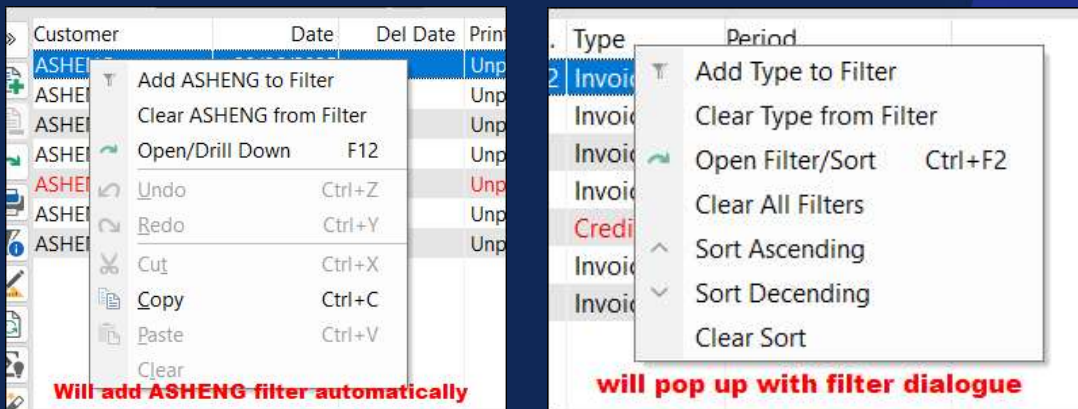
| Customer | Date | Del Date | Print |
|---|---|---|---|
| ASHENG | | | Unp |
| ASHENG | | | Unp |
| ASHENG | | | Unp |
| ASHENG | | | Unp |
| ASHENG | | | Unp |
| ASHENG | | | Unp |
| ASHENG | | | Unp |

Add ASHENG to Filter
Clear ASHENG from Filter
Open/Drill Down F12
Undo Ctrl+Z
Redo Ctrl+Y
Cut Ctrl+X
Copy Ctrl+C
Paste Ctrl+V
Clear

Will add ASHENG filter automatically

| Type | Period |
|---|---|
| Invoic | |
| Invoic | |
| Invoic | |
| Invoic | |
| Credi | |
| Invoic | |
| Invoic | |

Add Type to Filter
Clear Type from Filter
Open Filter/Sort Ctrl+F2
Clear All Filters
Sort Ascending
Sort Decending
Clear Sort

will pop up with filter dialogue